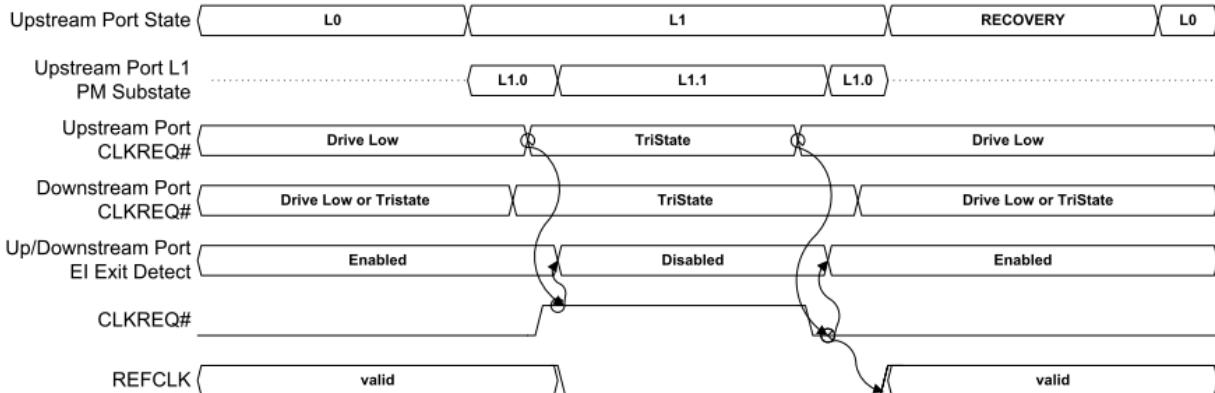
Upstream Port State
L0
L1
RECOVERY
L0

Upstream Port L1 PM Substate
L1.0
L1.1
L1.0

Upstream Port CLKREQ#
Drive Low
TriState
Drive Low

Downstream Port CLKREQ#
Drive Low or Tristate
TriState
Drive Low or TriState

Up/Downstream Port EI Exit Detect
Enabled
Disabled
Enabled

CLKREQ#

REFCLK
valid
valid